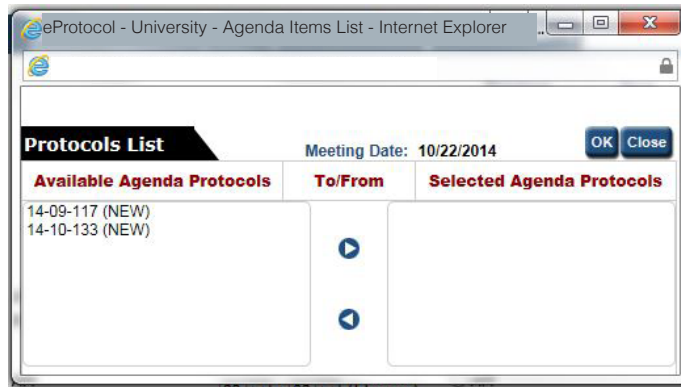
eProtocol - University - Agenda Items List - Internet Explorer

Protocols List

Meeting Date: 10/22/2014

OK Close

| Available Agenda Protocols | To/From | Selected Agenda Protocols |
|---|---|---|
| 14-09-117 (NEW)<br>14-10-133 (NEW) | | |